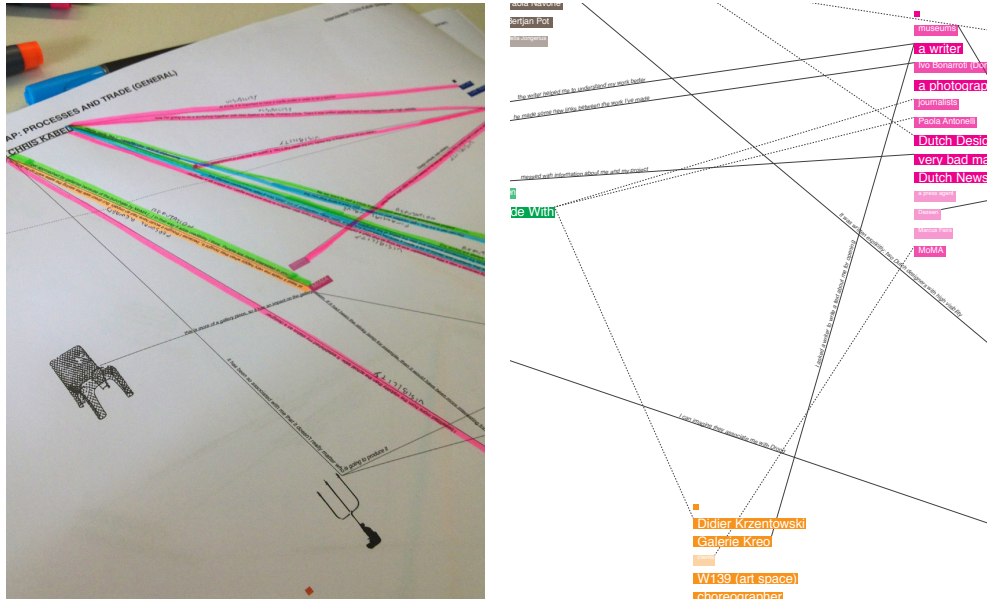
AP: PROCESSES AND TRADE (GENERAL)
CHRIS KABEL

Paola Navone
Bertjan Pot
Hella Jongerius

museums
a writer
Ivo Bonarroti (Do
a photograp
journalists
Paola Antonelli
Dutch Desig
very bad ma
Dutch News
a press agent
Dezeen
Marcus Fairs
MoMA

the writer helped me to understand my work better
he made some new links between the work I've made
messed with information about me and my project
de With

it was shown recently, they think designers with high craft sky
I picked a writer to write a text about me to connect
I can imagine they associate me with Droog

Didier Krzentowski
Galerie Kreo
W139 (art space)
choreographer